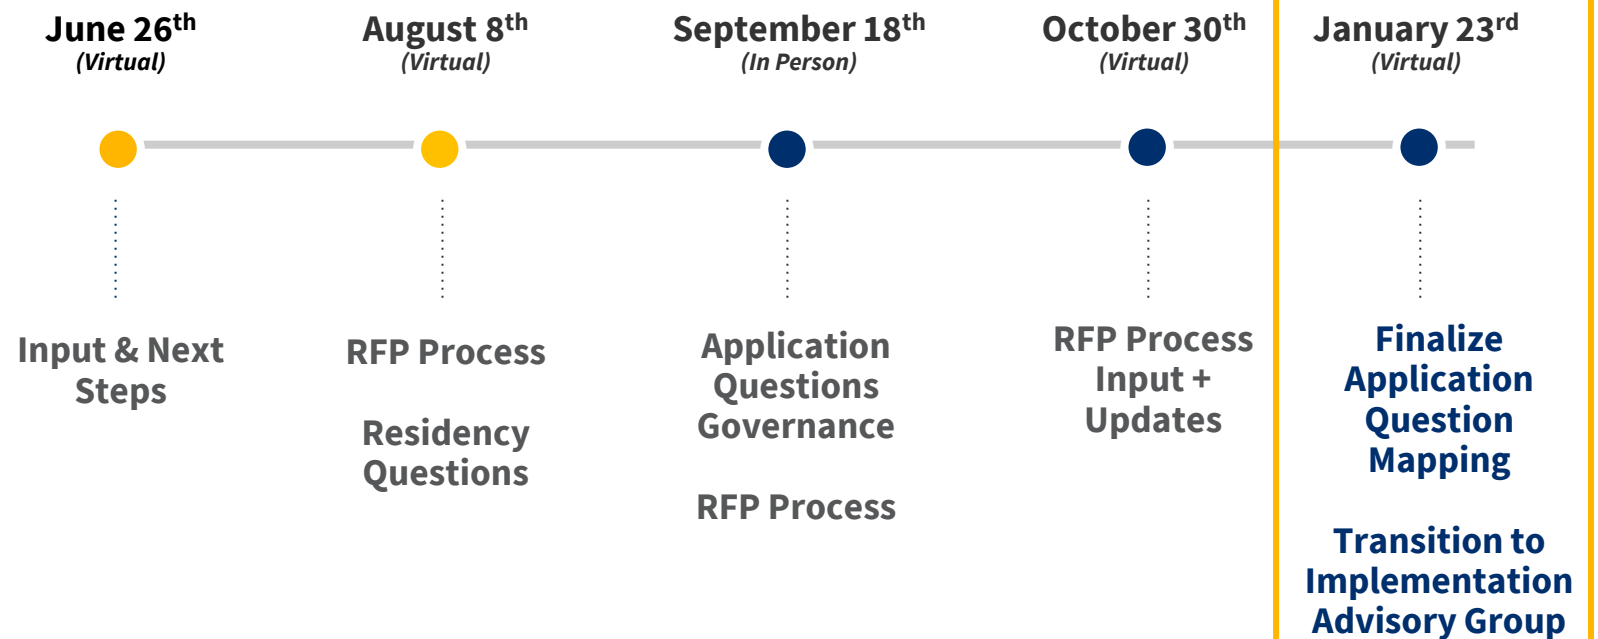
June 26$^{th}$
(Virtual)

August 8$^{th}$
(Virtual)

September 18$^{th}$
(In Person)

October 30$^{th}$
(Virtual)

January 23$^{rd}$
(Virtual)

Input & Next Steps

RFP Process

Residency Questions

Application Questions Governance

RFP Process

RFP Process Input + Updates

Finalize Application Question Mapping

Transition to Implementation Advisory Group